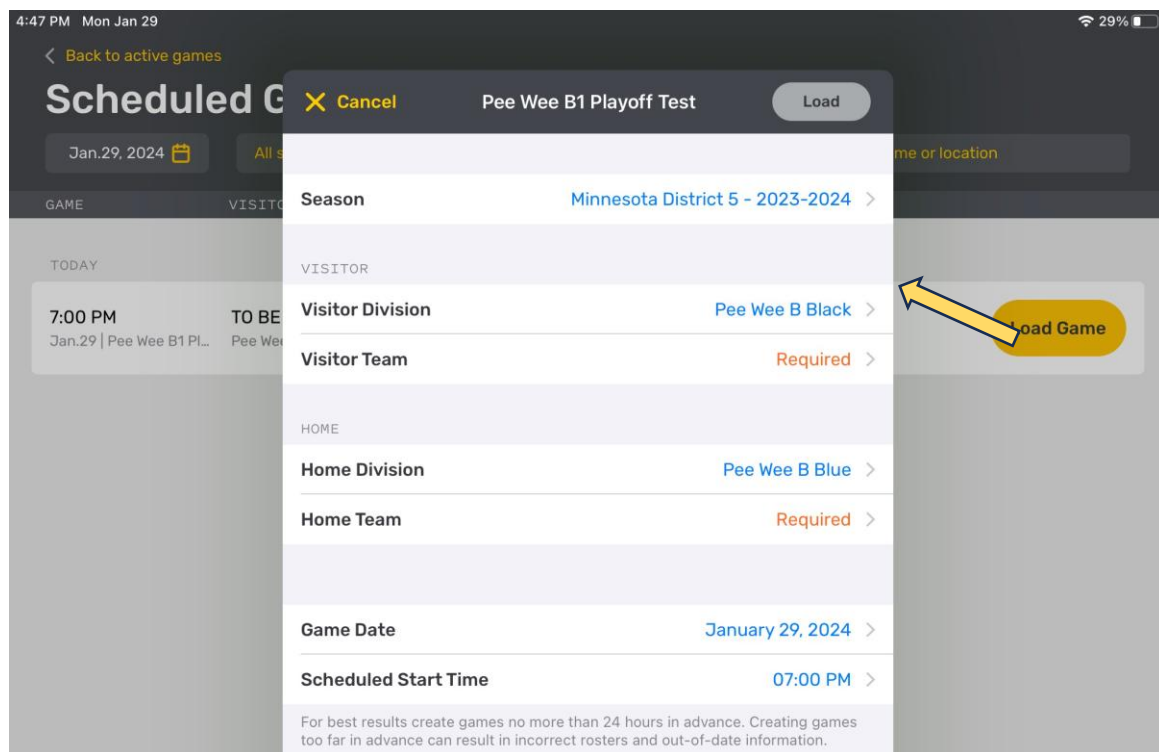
4:47 PM Mon Jan 29
29%

< Back to active games

Scheduled G

Jan.29, 2024

All s

me or location

GAME

VISITO

TODAY

7:00 PM
Jan.29 | Pee Wee B1 Pl...

TO BE
Pee We

oad Game

× Cancel

Pee Wee B1 Playoff Test

Load

Season
Minnesota District 5 - 2023-2024 >

VISITOR

Visitor Division
Pee Wee B Black >

Visitor Team
Required >

HOME

Home Division
Pee Wee B Blue >

Home Team
Required >

Game Date
January 29, 2024 >

Scheduled Start Time
07:00 PM >

For best results create games no more than 24 hours in advance. Creating games too far in advance can result in incorrect rosters and out-of-date information.